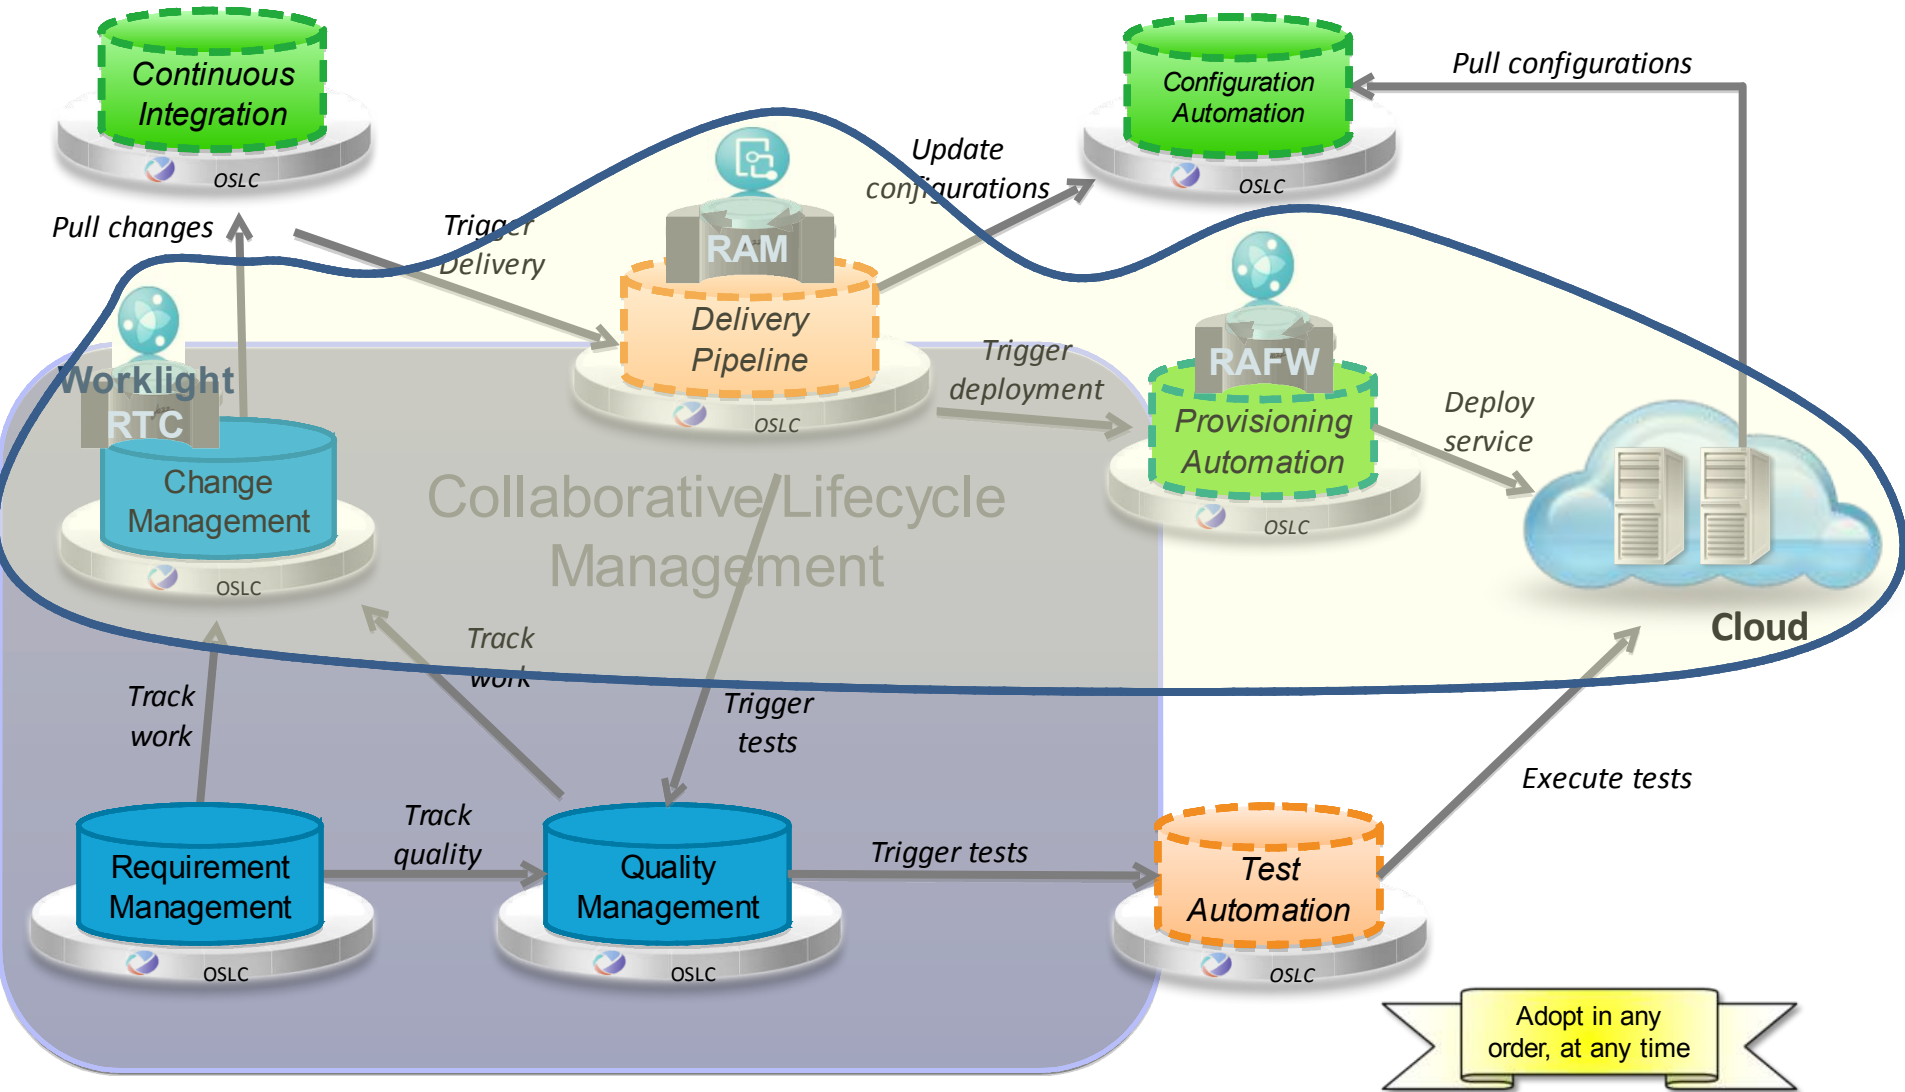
Continuous Integration

OSLC

Configuration Automation

OSLC

Pull configurations

Update configurations

Pull changes

Trigger Delivery

RAM

Delivery Pipeline

OSLC

Trigger deployment

RAFW

Provisioning Automation

OSLC

Deploy service

Worklight

RTC

Change Management

OSLC

Collaborative Lifecycle Management

Cloud

Track work

Track work

Trigger tests

Execute tests

Requirement Management

OSLC

Track quality

Quality Management

OSLC

Trigger tests

Test Automation

OSLC

Adopt in any order, at any time